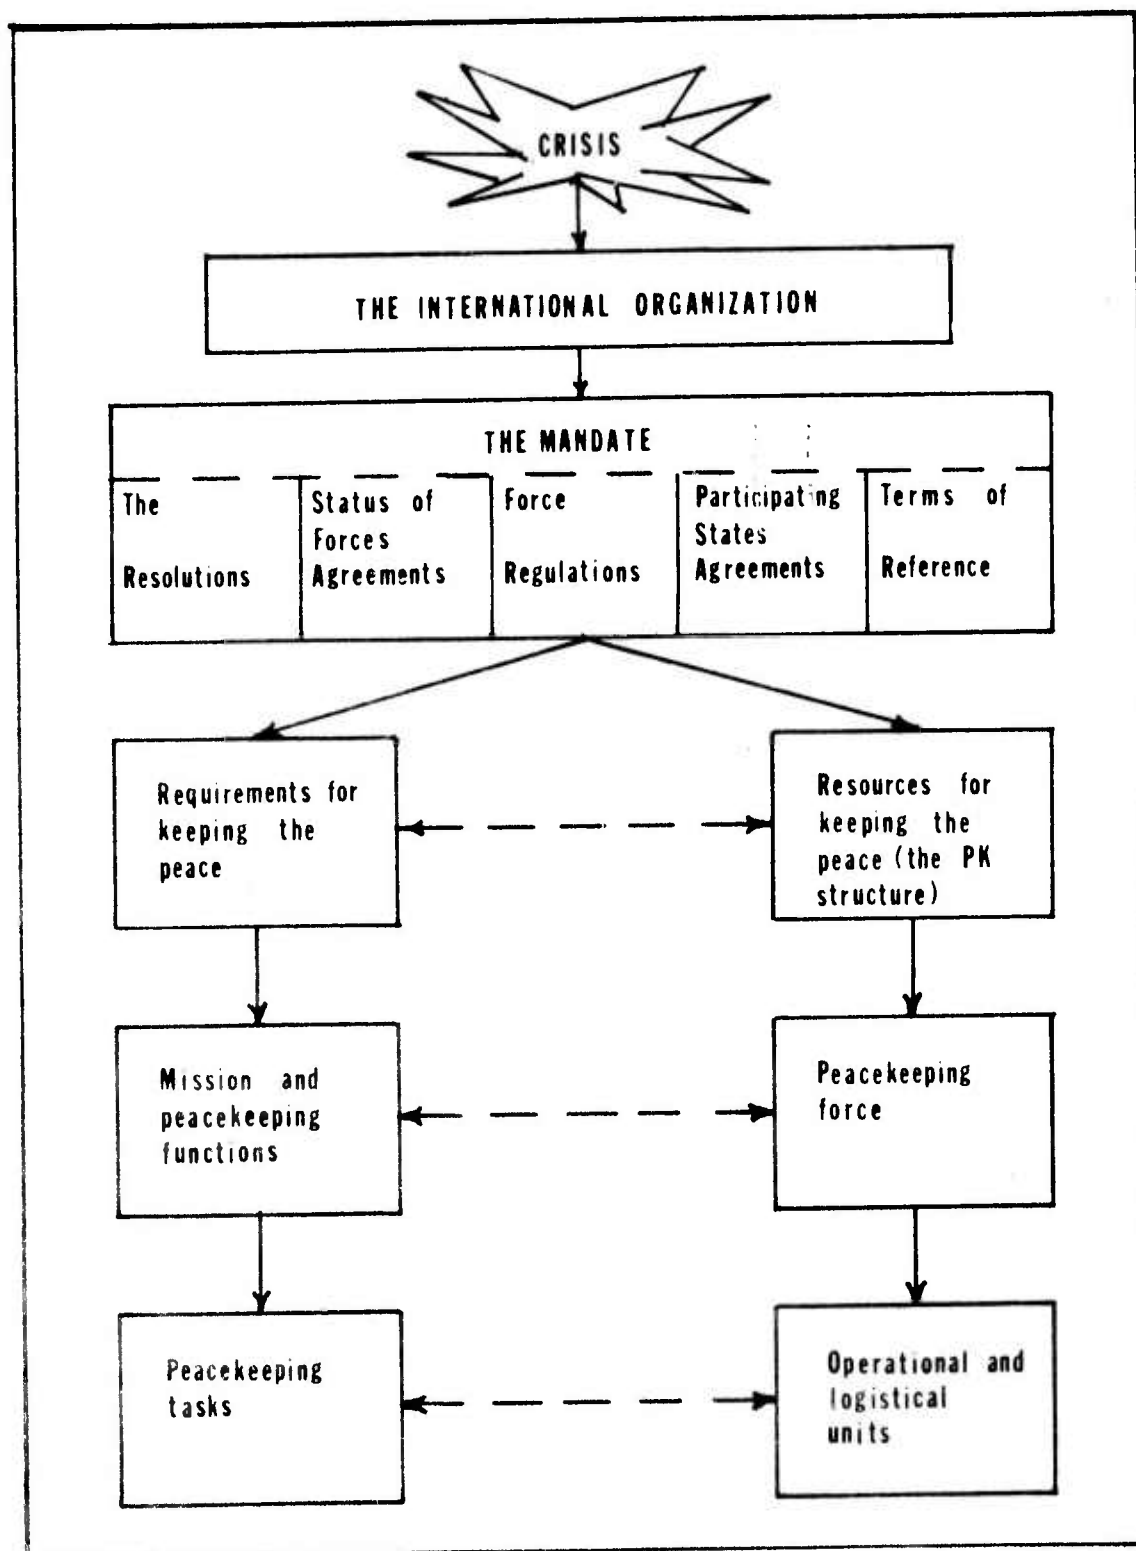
CRISIS

THE INTERNATIONAL ORGANIZATION

THE MANDATE

The Resolutions

Status of Forces Agreements

Force Regulations

Participating States Agreements

Terms of Reference

Requirements for keeping the peace

Resources for keeping the peace (the PK structure)

Mission and peacekeeping functions

Peacekeeping force

Peacekeeping tasks

Operational and logistical units